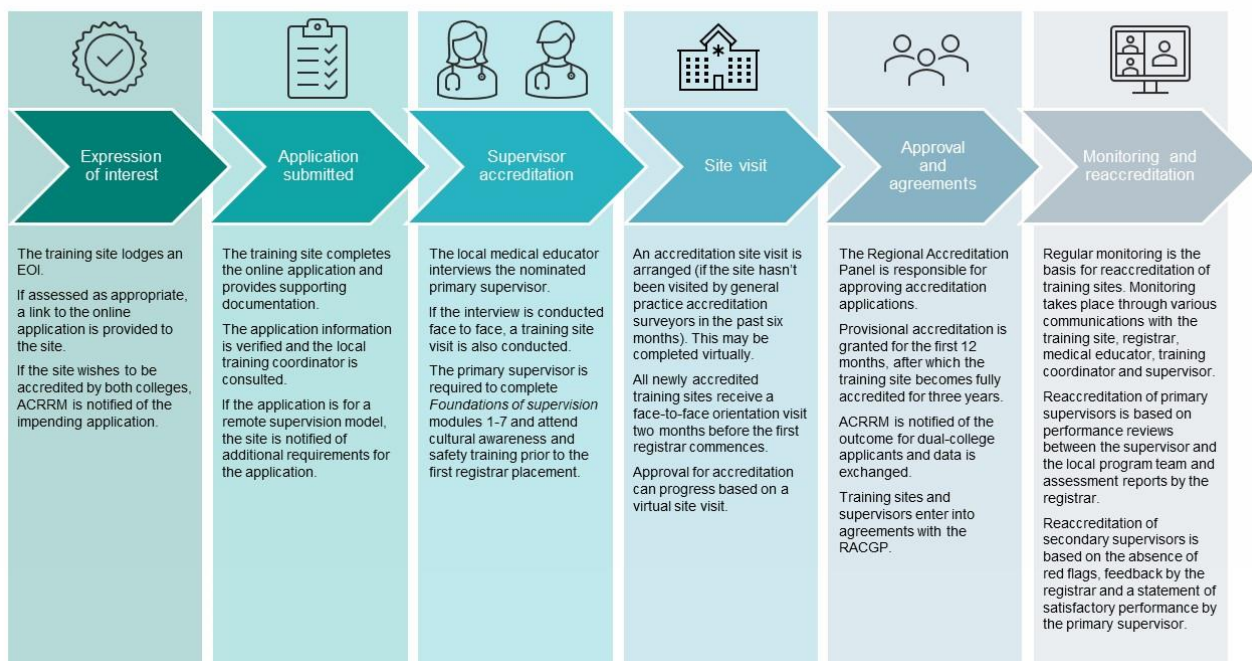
Expression of interest

The training site lodges an EOI.

If assessed as appropriate, a link to the online application is provided to the site.

If the site wishes to be accredited by both colleges, ACRRM is notified of the impending application.

Application submitted

The training site completes the online application and provides supporting documentation.

The application information is verified and the local training coordinator is consulted.

If the application is for a remote supervision model, the site is notified of additional requirements for the application.

Supervisor accreditation

The local medical educator interviews the nominated primary supervisor.

If the interview is conducted face to face, a training site visit is also conducted.

The primary supervisor is required to complete *Foundations of supervision* modules 1-7 and attend cultural awareness and safety training prior to the first registrar placement.

Site visit

An accreditation site visit is arranged (if the site hasn't been visited by general practice accreditation surveyors in the past six months). This may be completed virtually.

All newly accredited training sites receive a face-to-face orientation visit two months before the first registrar commences.

Approval for accreditation can progress based on a virtual site visit.

Approval and agreements

The Regional Accreditation Panel is responsible for approving accreditation applications.

Provisional accreditation is granted for the first 12 months, after which the training site becomes fully accredited for three years.

ACRRM is notified of the outcome for dual-college applicants and data is exchanged.

Training sites and supervisors enter into agreements with the RACGP.

Monitoring and reaccreditation

Regular monitoring is the basis for reaccreditation of training sites. Monitoring takes place through various communications with the training site, registrar, medical educator, training coordinator and supervisor.

Reaccreditation of primary supervisors is based on performance reviews between the supervisor and the local program team and assessment reports by the registrar.

Reaccreditation of secondary supervisors is based on the absence of red flags, feedback by the registrar and a statement of satisfactory performance by the primary supervisor.